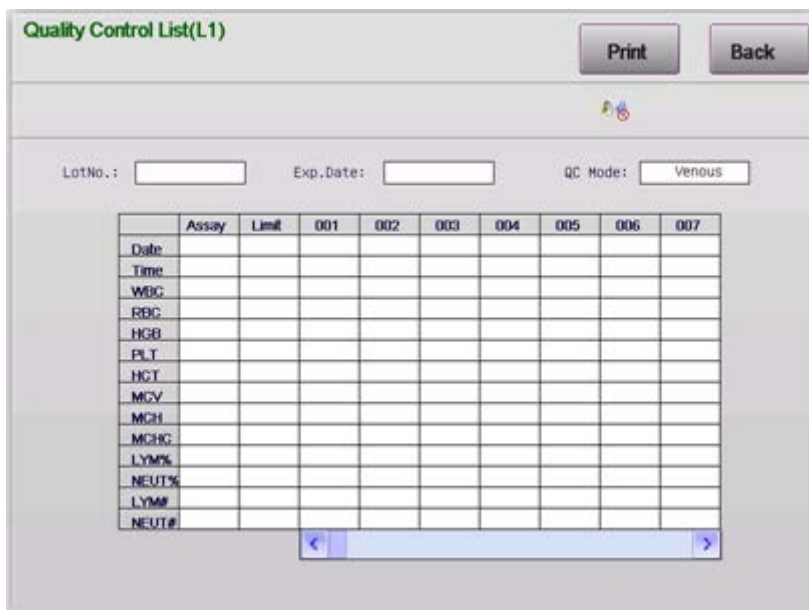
Quality Control List(L1)

Print

Back

LotNo.:

Exp.Date:

QC Mode: Venous

| | Assay | Limit | 001 | 002 | 003 | 004 | 005 | 006 | 007 |
|---|---|---|---|---|---|---|---|---|---|
| Date | | | | | | | | | |
| Time | | | | | | | | | |
| WBC | | | | | | | | | |
| RBC | | | | | | | | | |
| HGB | | | | | | | | | |
| PLT | | | | | | | | | |
| HCT | | | | | | | | | |
| MCV | | | | | | | | | |
| MCH | | | | | | | | | |
| MCHC | | | | | | | | | |
| LYM% | | | | | | | | | |
| NEUT% | | | | | | | | | |
| LYM# | | | | | | | | | |
| NEUT# | | | | | | | | | |